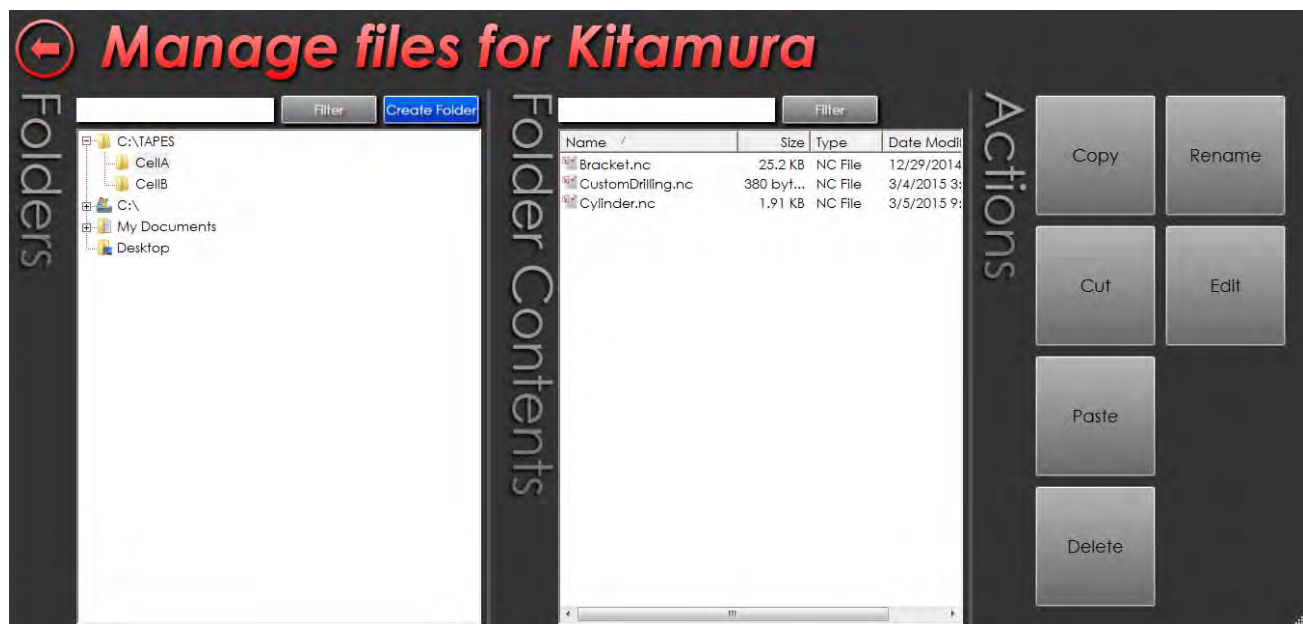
Manage files for Kitamura

Folders

Filter
Create Folder

C:\TAPES
CellA
CellB
C:\
My Documents
Desktop

Folder Contents

Filter

| Name | Size | Type | Date Modi |
|---|---|---|---|
| Bracket.nc | 25.2 KB | NC File | 12/29/2014 |
| CustomDrilling.nc | 380 byt... | NC File | 3/4/2015 3: |
| Cylinder.nc | 1.91 KB | NC File | 3/5/2015 9: |

Actions

Copy
Rename
Cut
Edit
Paste
Delete